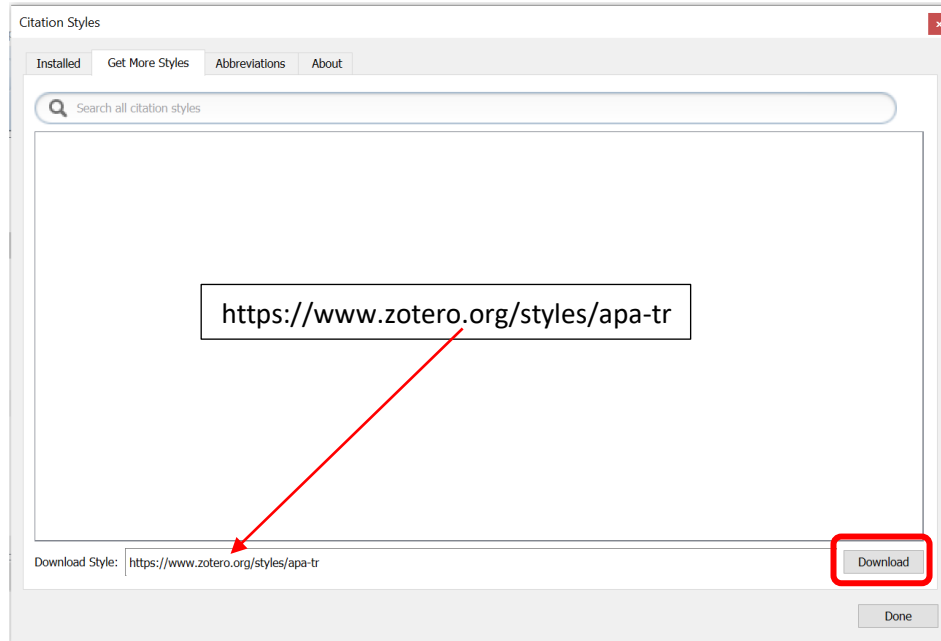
Citation Styles

Installed | Get More Styles | Abbreviations | About

Search all citation styles

https://www.zotero.org/styles/apa-tr

Download Style: https://www.zotero.org/styles/apa-tr

Download

Done